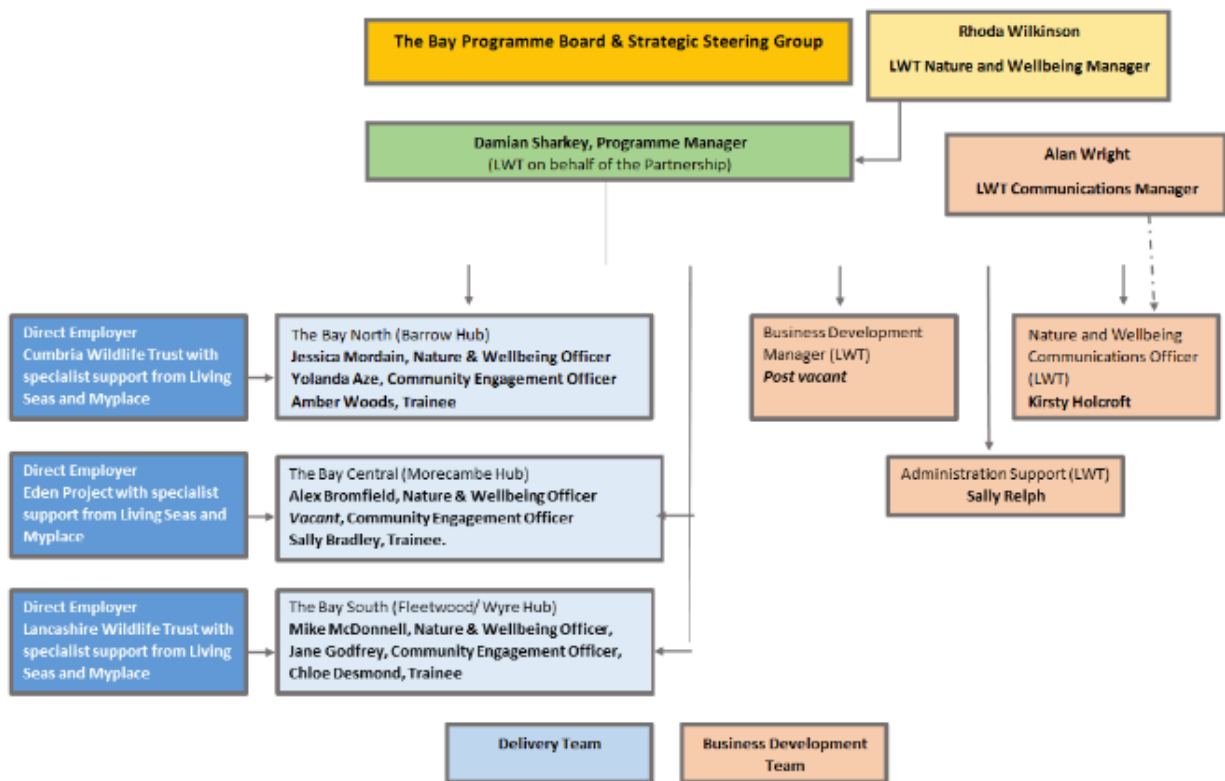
The Bay Programme Board & Strategic Steering Group

Rhoda Wilkinson

LWT Nature and Wellbeing Manager

Damian Sharkey, Programme Manager
(LWT on behalf of the Partnership)

Alan Wright

LWT Communications Manager

Direct Employer
Cumbria Wildlife Trust with specialist support from Living Seas and Myplace

The Bay North (Barrow Hub)
Jessica Mordain, Nature & Wellbeing Officer
Yolanda Aze, Community Engagement Officer
Amber Woods, Trainee

Business Development Manager (LWT)
*Post vacant*

Nature and Wellbeing Communications Officer (LWT)
Kirsty Holcroft

Direct Employer
Eden Project with specialist support from Living Seas and Myplace

The Bay Central (Morecambe Hub)
Alex Bromfield, Nature & Wellbeing Officer
*Vacant*, Community Engagement Officer
Sally Bradley, Trainee.

Administration Support (LWT)
Sally Relph

Direct Employer
Lancashire Wildlife Trust with specialist support from Living Seas and Myplace

The Bay South (Fleetwood/ Wyre Hub)
Mike McDonnell, Nature & Wellbeing Officer,
Jane Godfrey, Community Engagement Officer,
Chloe Desmond, Trainee

Delivery Team

Business Development Team